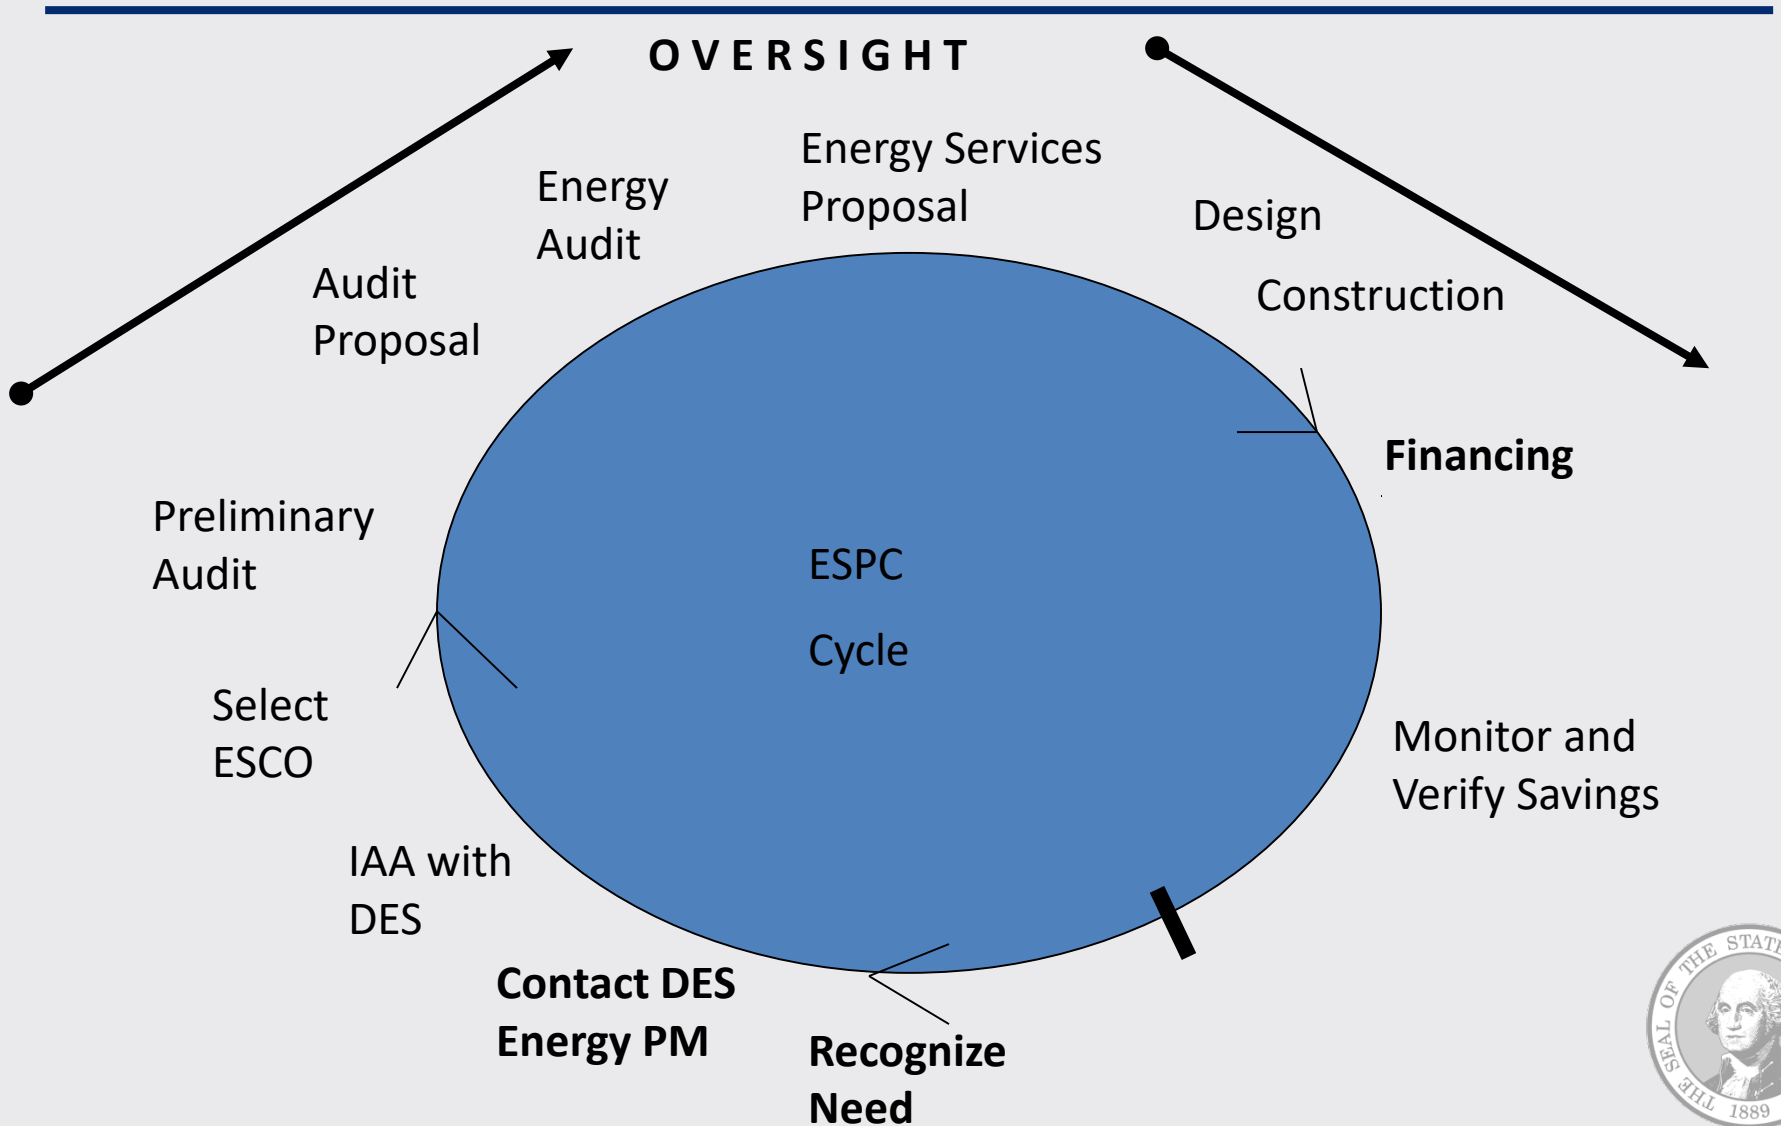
OVERSIGHT

Energy Services Proposal

Energy Audit

Design

Audit Proposal

Construction

Financing

Preliminary Audit

ESPC

Cycle

Select ESCO

Monitor and Verify Savings

IAA with DES

Contact DES Energy PM

Recognize Need

THE SEAL OF THE STATE 1889